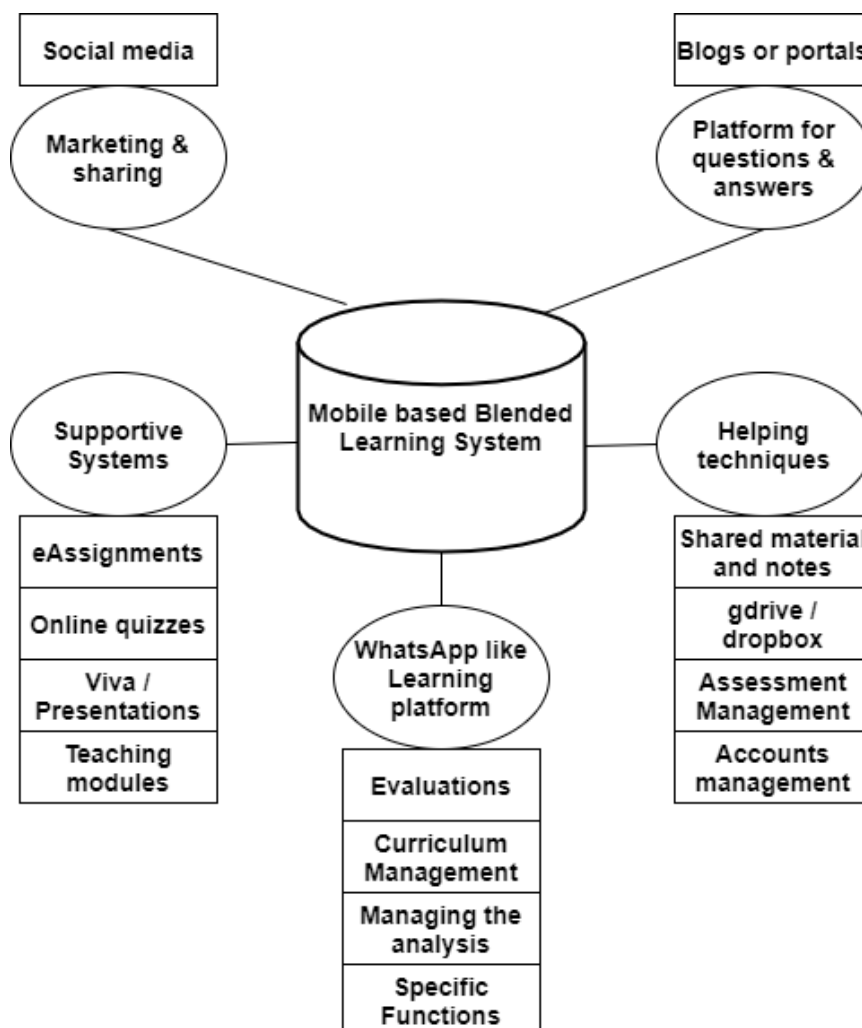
Social media

Marketing & sharing

Blogs or portals

Platform for questions & answers

Mobile based Blended Learning System

Supportive Systems

eAssignments

Online quizzes

Viva / Presentations

Teaching modules

Helping techniques

Shared material and notes

gdrive / dropbox

Assessment Management

Accounts management

WhatsApp like Learning platform

Evaluations

Curriculum Management

Managing the analysis

Specific Functions